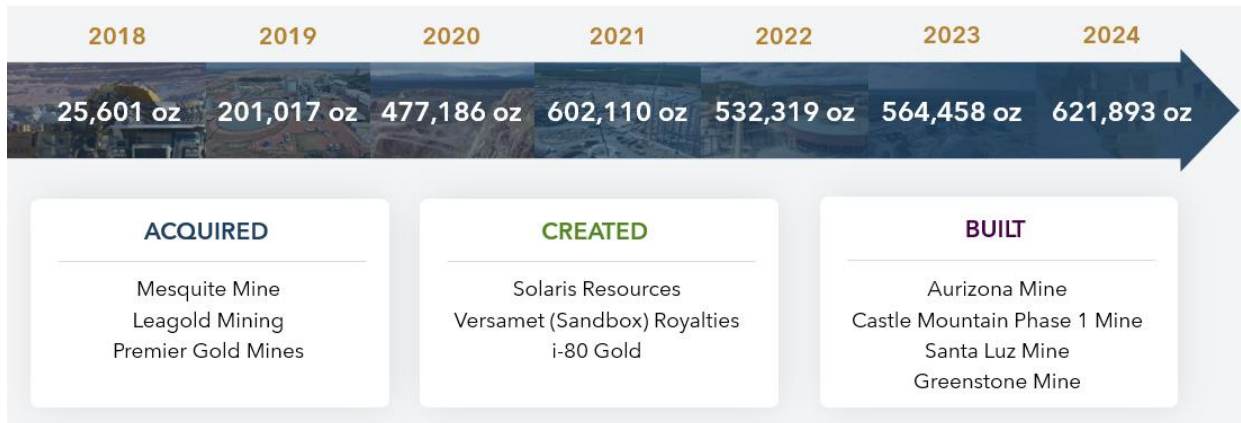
2018
25,601 oz

2019
201,017 oz

2020
477,186 oz

2021
602,110 oz

2022
532,319 oz

2023
564,458 oz

2024
621,893 oz

ACQUIRED

Mesquite Mine
Leagold Mining
Premier Gold Mines

CREATED

Solaris Resources
Versamet (Sandbox) Royalties
i-80 Gold

BUILT

Aurizona Mine
Castle Mountain Phase 1 Mine
Santa Luz Mine
Greenstone Mine